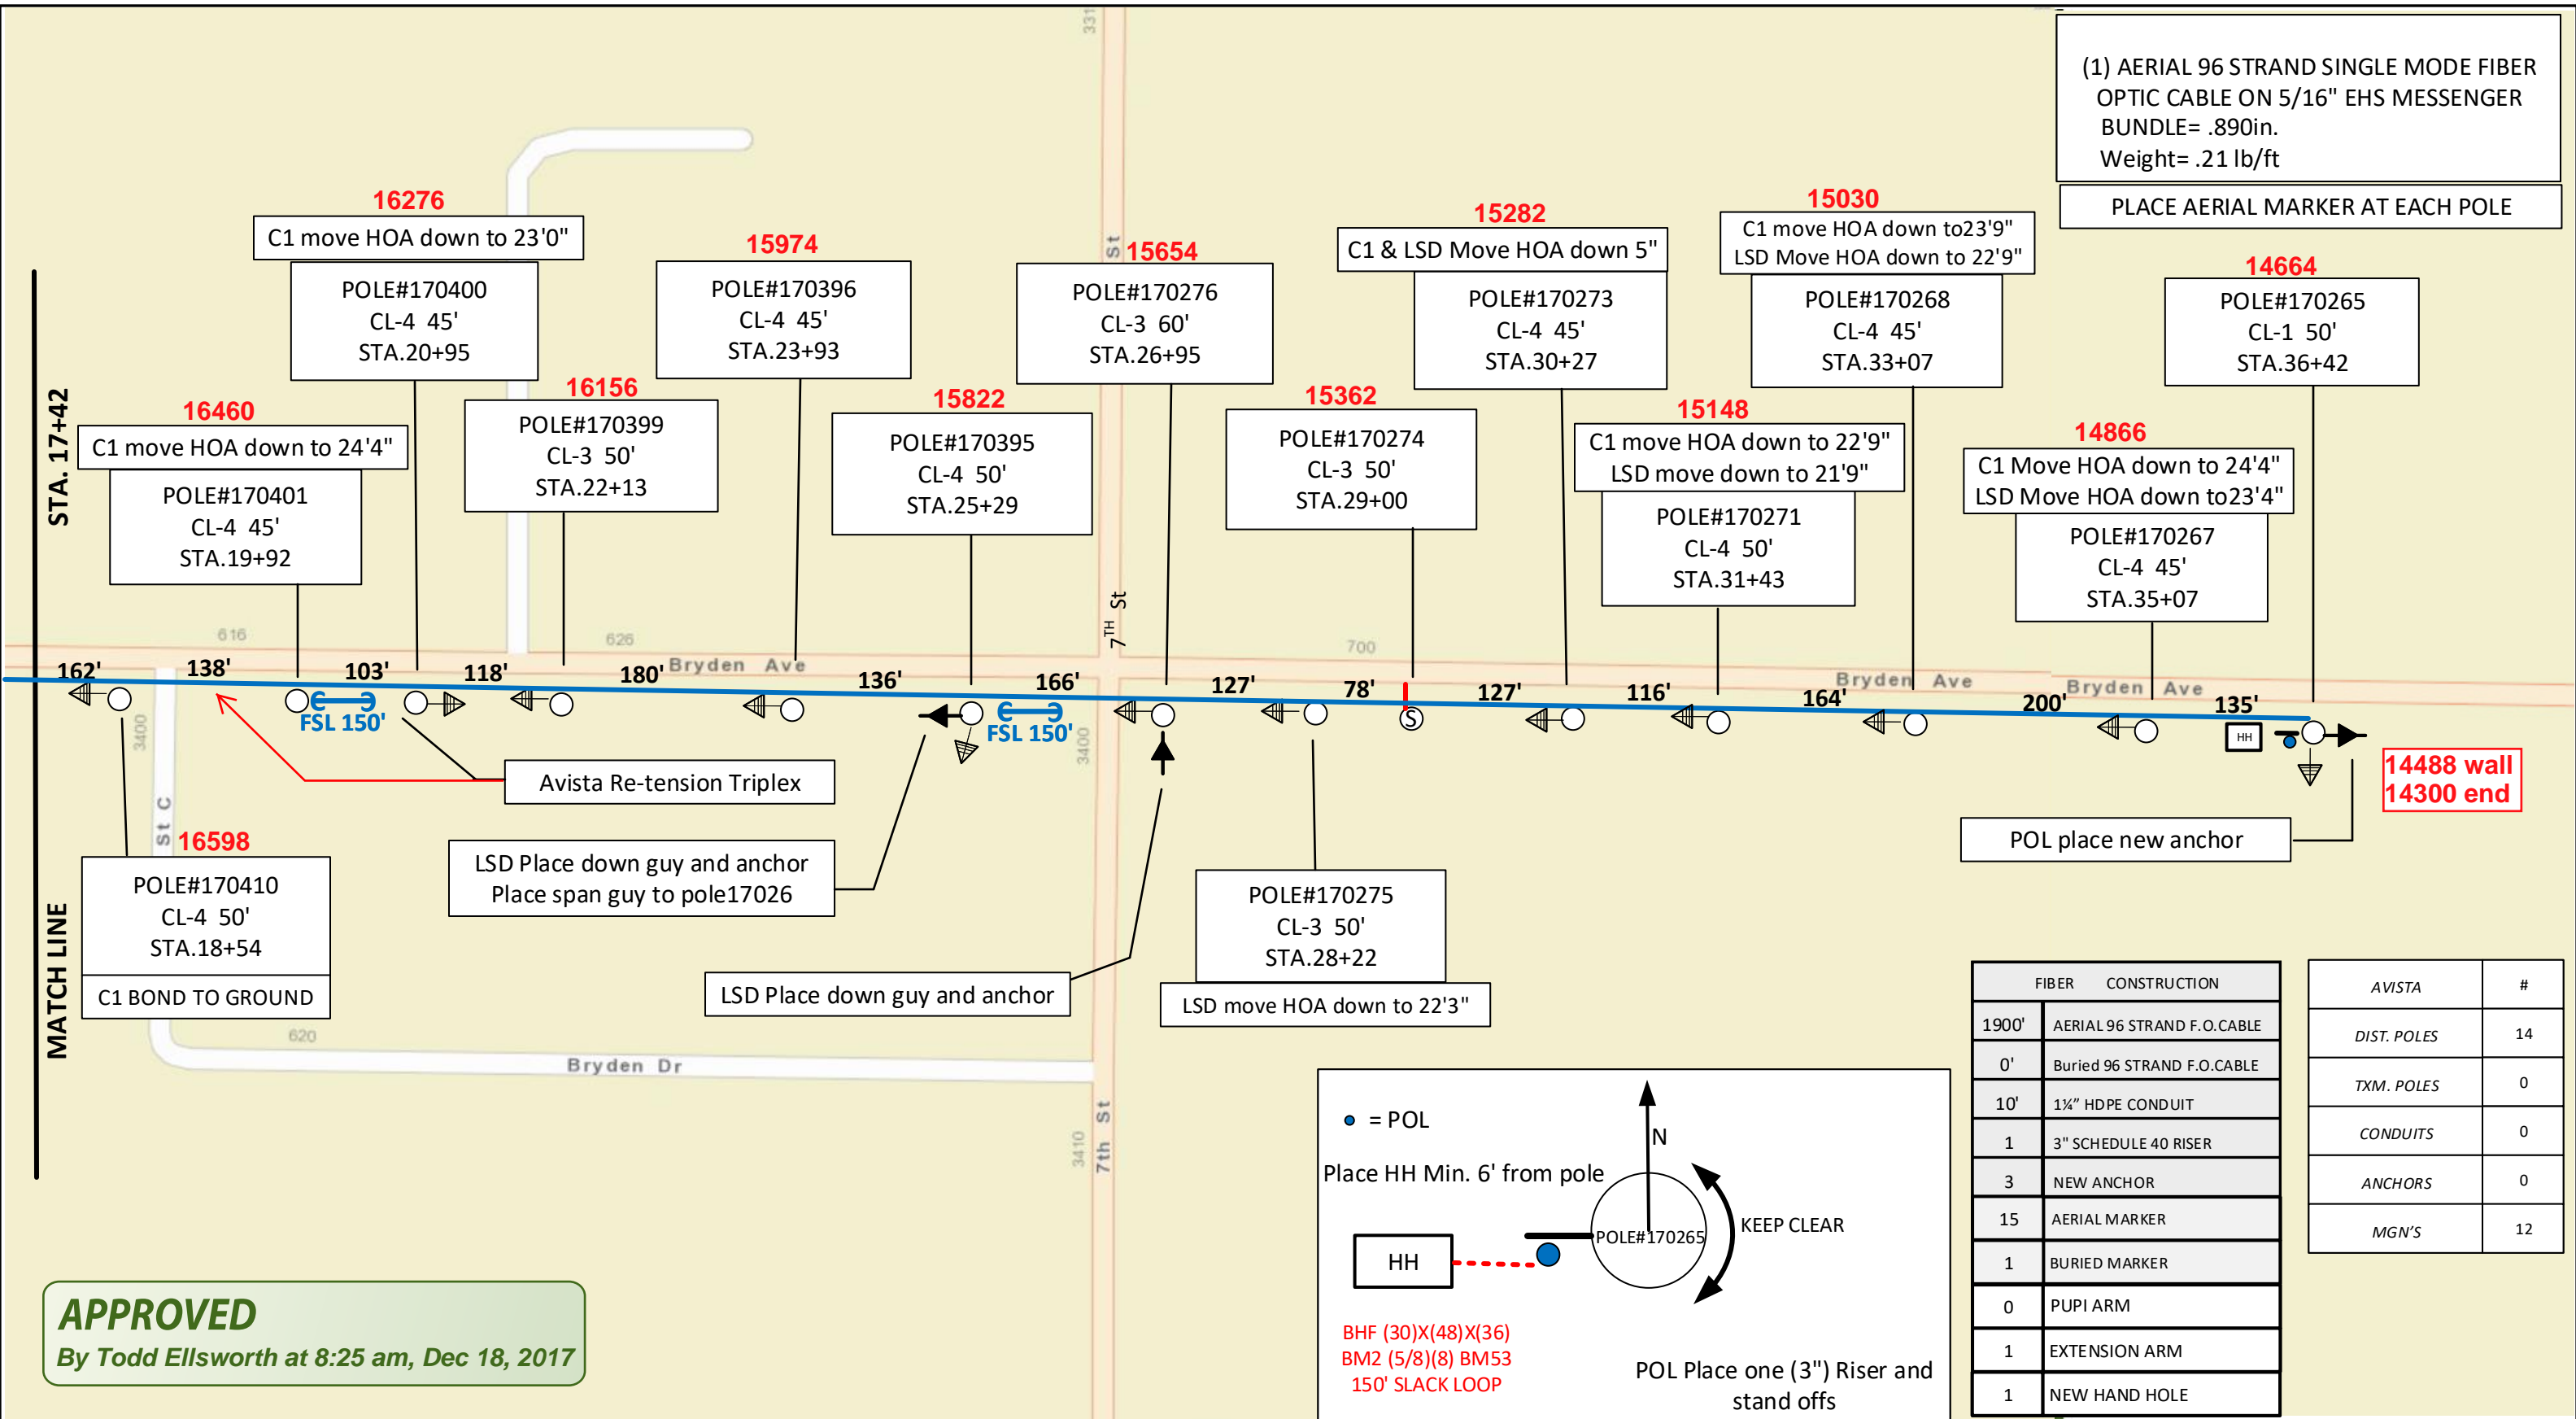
(1) AERIAL 96 STRAND SINGLE MODE FIBER OPTIC CABLE ON 5/16" EHS MESSENGER
BUNDLE= .890in.
Weight= .21 lb/ft

PLACE AERIAL MARKER AT EACH POLE

STA. 17+42

16276
C1 move HOA down to 23'0"
POLE#170400
CL-4 45'
STA.20+95

15974
POLE#170396
CL-4 45'
STA.23+93

15654
POLE#170276
CL-3 60'
STA.26+95

15282
C1 & LSD Move HOA down 5"
POLE#170273
CL-4 45'
STA.30+27

15030
C1 move HOA down to23'9"
LSD Move HOA down to 22'9"
POLE#170268
CL-4 45'
STA.33+07

14664
POLE#170265
CL-1 50'
STA.36+42

16460
C1 move HOA down to 24'4"
POLE#170401
CL-4 45'
STA.19+92

16156
POLE#170399
CL-3 50'
STA.22+13

15822
POLE#170395
CL-4 50'
STA.25+29

15362
POLE#170274
CL-3 50'
STA.29+00

15148
C1 move HOA down to 22'9"
LSD move down to 21'9"
POLE#170271
CL-4 50'
STA.31+43

14866
C1 Move HOA down to 24'4"
LSD Move HOA down to23'4"
POLE#170267
CL-4 45'
STA.35+07

7TH St
St
616
626
700
Bryden Ave
Bryden Ave
Bryden Ave
162' 138' 103' 118' 180' 136' 166' 127' 78' 127' 116' 164' 200' 135'
FSL 150'
FSL 150'
S
HH
3400
3400

14488 wall
14300 end

Avista Re-tension Triplex

St C
16598
POLE#170410
CL-4 50'
STA.18+54
C1 BOND TO GROUND

LSD Place down guy and anchor
Place span guy to pole17026

LSD Place down guy and anchor

POLE#170275
CL-3 50'
STA.28+22
LSD move HOA down to 22'3"

POL place new anchor

MATCH LINE
620
Bryden Dr
3410
7th St

= POL
Place HH Min. 6' from pole
N
HH
POLE#170265
KEEP CLEAR
BHF (30)X(48)X(36)
BM2 (5/8)(8) BM53
150' SLACK LOOP
POL Place one (3") Riser and stand offs

| FIBER | CONSTRUCTION |
|---|---|
| 1900' | AERIAL 96 STRAND F.O.CABLE |
| 0' | Buried 96 STRAND F.O.CABLE |
| 10' | 1¼" HDPE CONDUIT |
| 1 | 3" SCHEDULE 40 RISER |
| 3 | NEW ANCHOR |
| 15 | AERIAL MARKER |
| 1 | BURIED MARKER |
| 0 | PUPI ARM |
| 1 | EXTENSION ARM |
| 1 | NEW HAND HOLE |

| AVISTA | # |
|---|---|
| DIST. POLES | 14 |
| TXM. POLES | 0 |
| CONDUITS | 0 |
| ANCHORS | 0 |
| MGN'S | 12 |

APPROVED
By Todd Ellsworth at 8:25 am, Dec 18, 2017